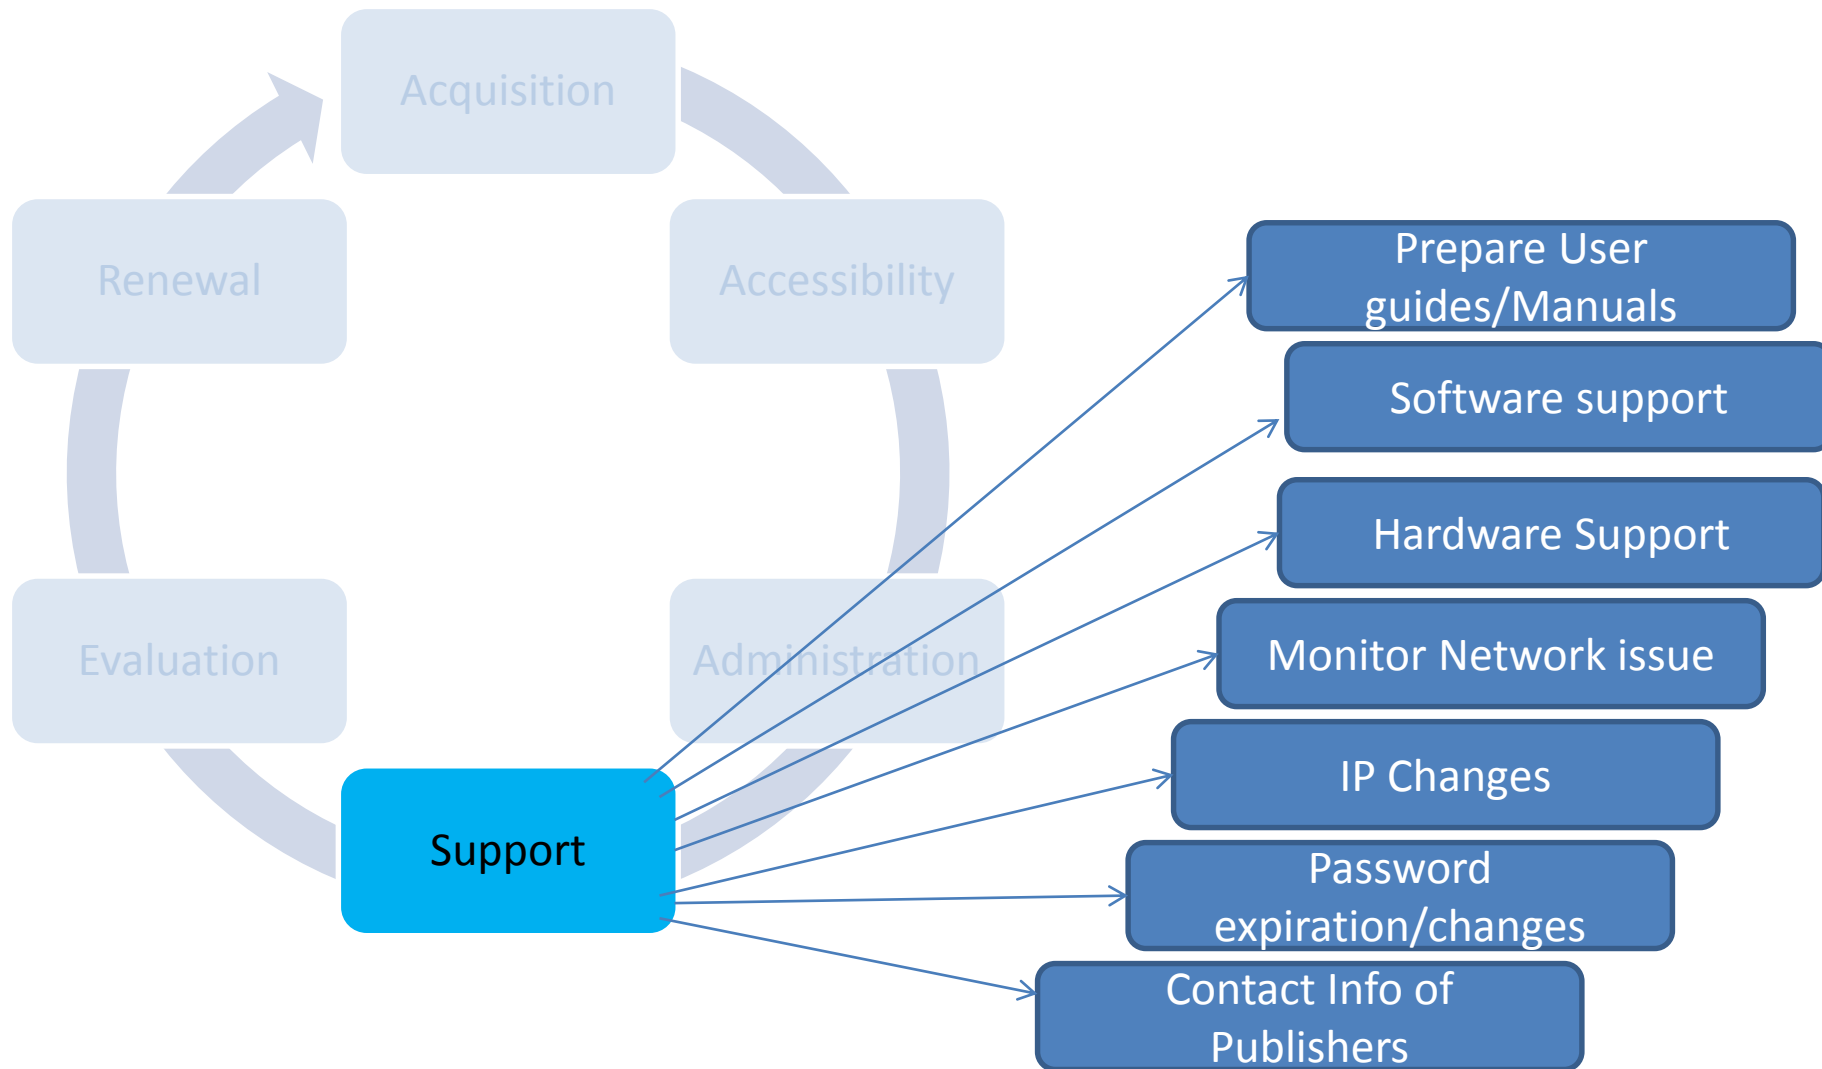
Acquisition

Accessibility

Administration

Support

Evaluation

Renewal

Prepare User guides/Manuals

Software support

Hardware Support

Monitor Network issue

IP Changes

Password expiration/changes

Contact Info of Publishers